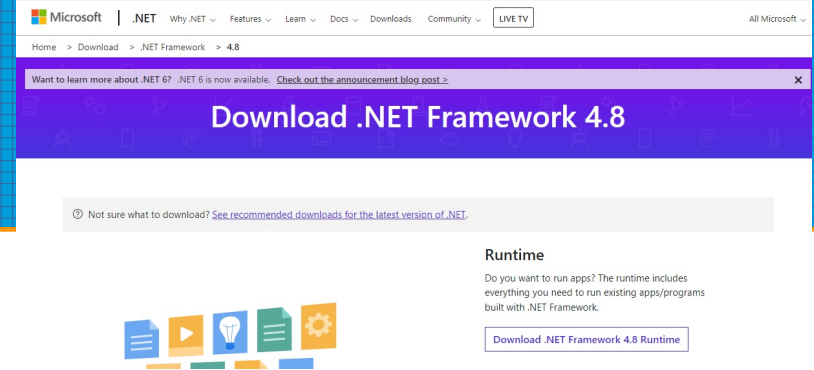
Microsoft | .NET Why .NET ⌵ Features ⌵ Learn ⌵ Docs ⌵ Downloads Community ⌵ LIVE TV All Microsoft ⌵

Home > Download > .NET Framework > 4.8

Want to learn more about .NET 6? .NET 6 is now available. Check out the announcement blog post > ✕

Download .NET Framework 4.8

Not sure what to download? See recommended downloads for the latest version of .NET.

Runtime

Do you want to run apps? The runtime includes everything you need to run existing apps/programs built with .NET Framework.

Download .NET Framework 4.8 Runtime